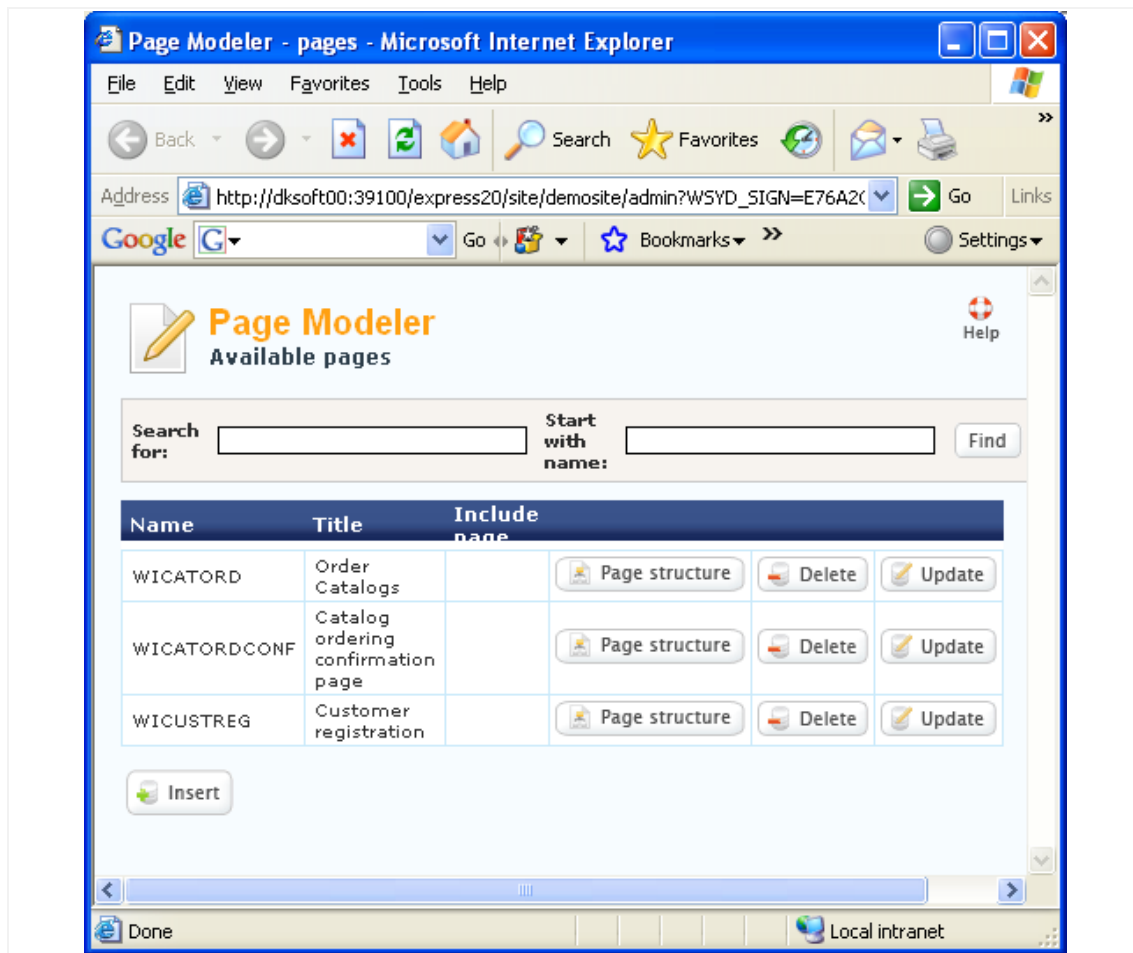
Page Modeler - pages - Microsoft Internet Explorer

File Edit View Favorites Tools Help

Back Search Favorites

Address http://dksoft00:39100/express20/site/demosite/admin?WSYD_SIGN=E76A2( Go Links

Google G Go Bookmarks Settings

Page Modeler
Available pages

Help

Search for: Start with name: Find

| Name | Title | Include page | | | |
|---|---|---|---|---|---|
| WICATORD | Order Catalogs | | Page structure | Delete | Update |
| WICATORDCONF | Catalog ordering confirmation page | | Page structure | Delete | Update |
| WICUSTREG | Customer registration | | Page structure | Delete | Update |

Insert

Done Local intranet